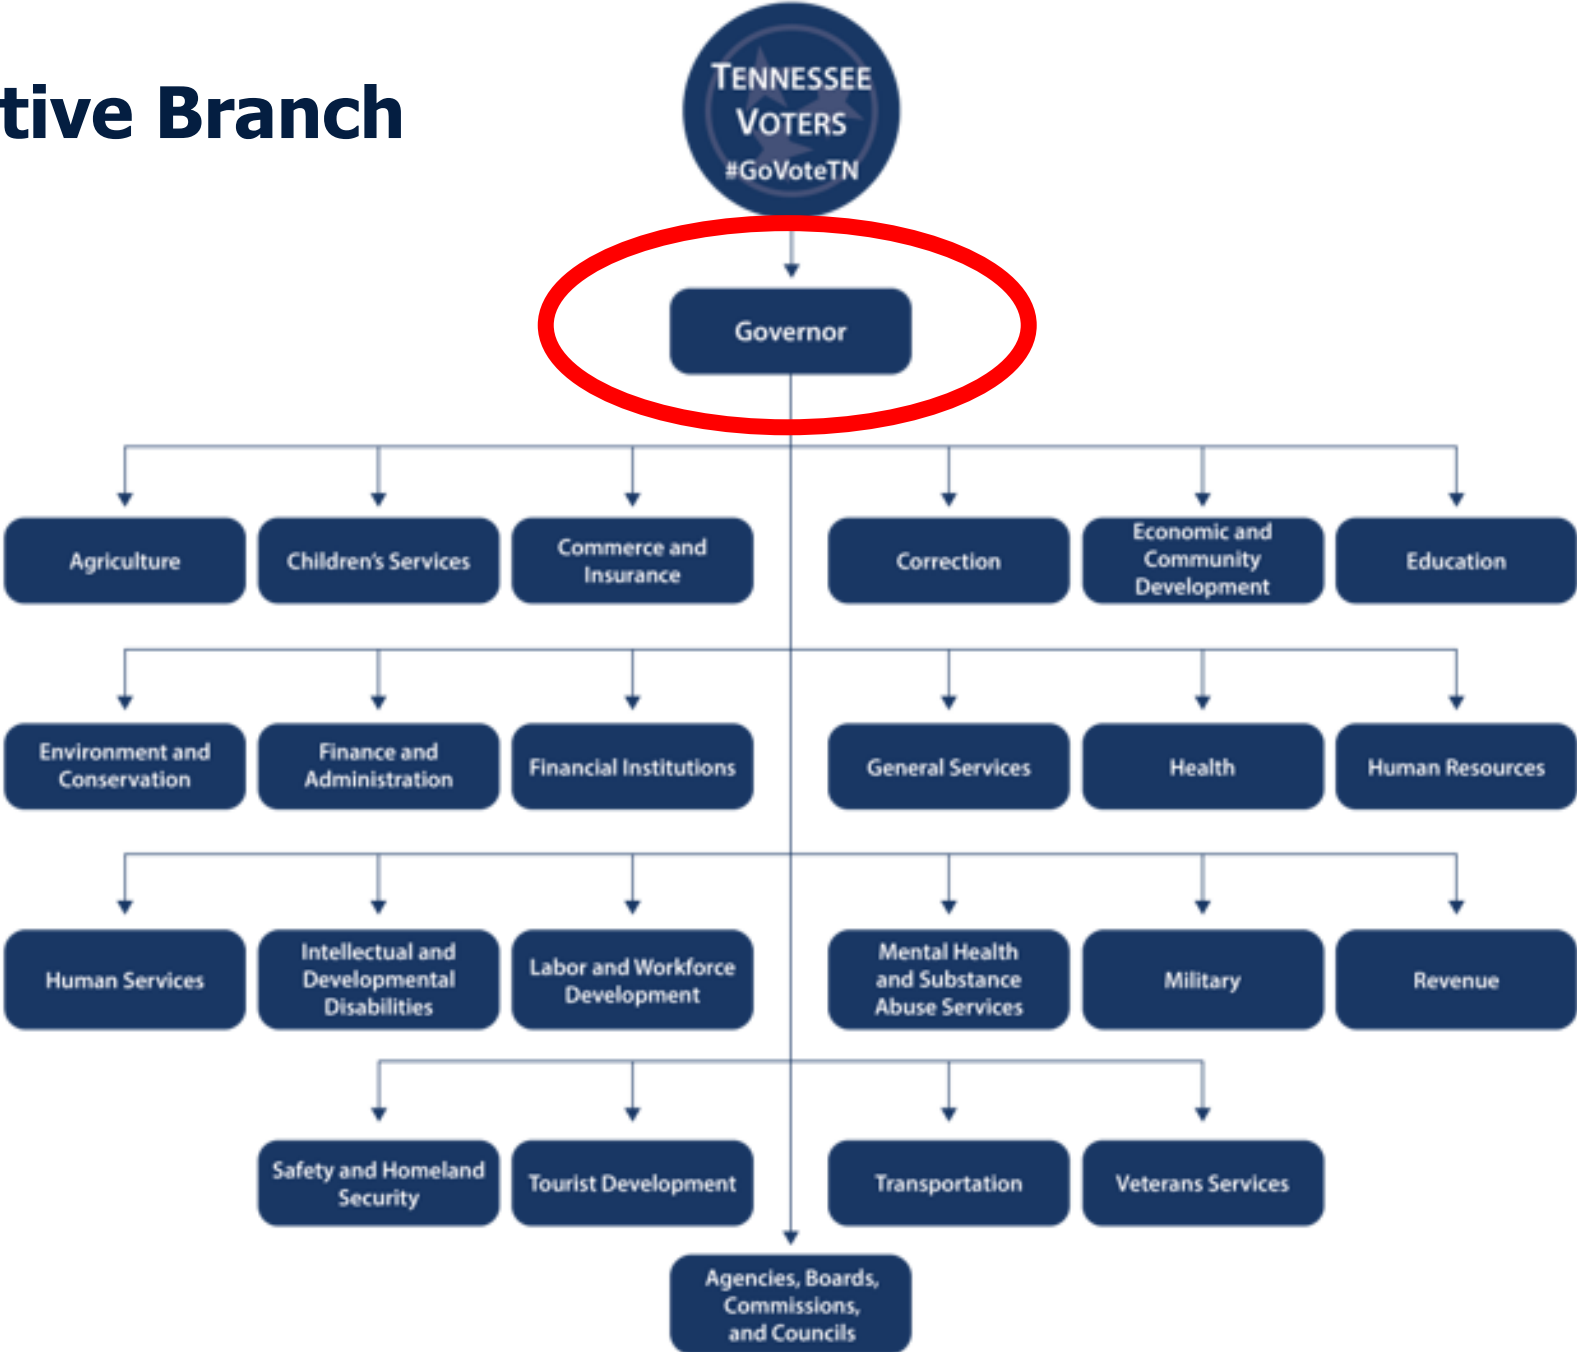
tive Branch

TENNESSEE VOTERS #GoVoteTN

Governor

Agriculture

Children's Services

Commerce and Insurance

Correction

Economic and Community Development

Education

Environment and Conservation

Finance and Administration

Financial Institutions

General Services

Health

Human Resources

Human Services

Intellectual and Developmental Disabilities

Labor and Workforce Development

Mental Health and Substance Abuse Services

Military

Revenue

Safety and Homeland Security

Tourist Development

Transportation

Veterans Services

Agencies, Boards, Commissions, and Councils